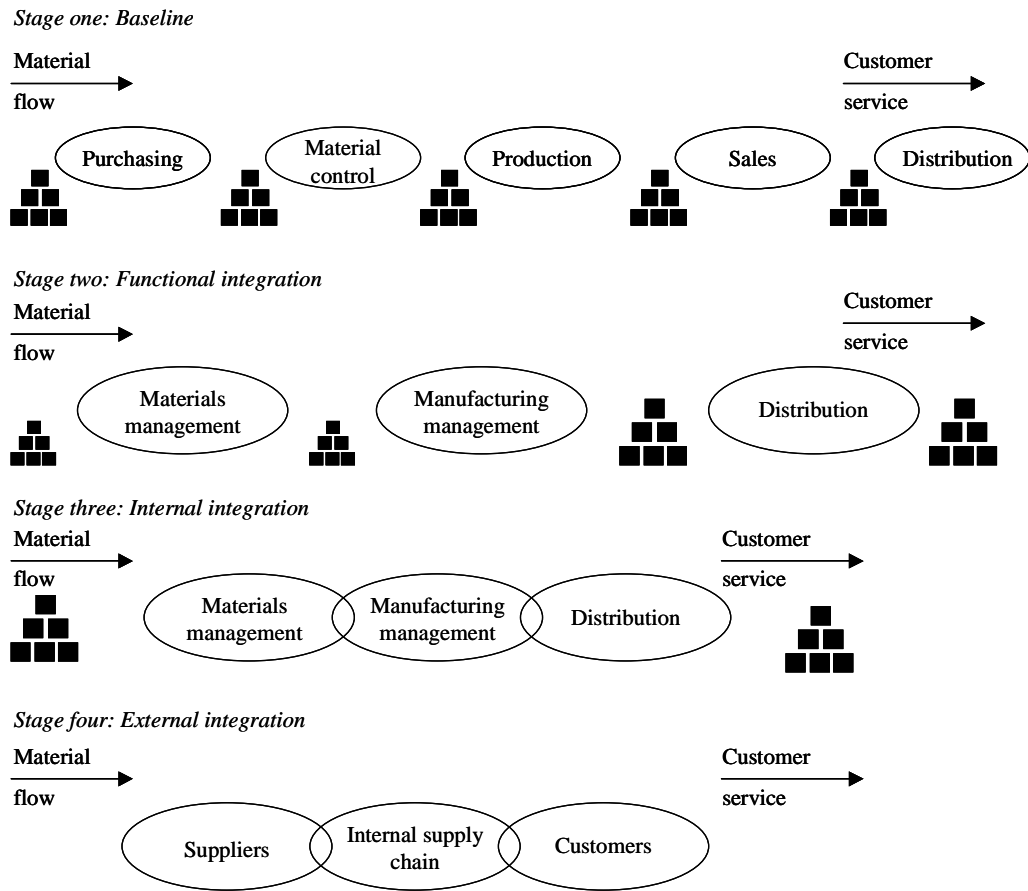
Stage one: Baseline

Material flow

Customer service

Purchasing

Material control

Production

Sales

Distribution

Stage two: Functional integration

Material flow

Customer service

Materials management

Manufacturing management

Distribution

Stage three: Internal integration

Material flow

Customer service

Materials management

Manufacturing management

Distribution

Stage four: External integration

Material flow

Customer service

Suppliers

Internal supply chain

Customers